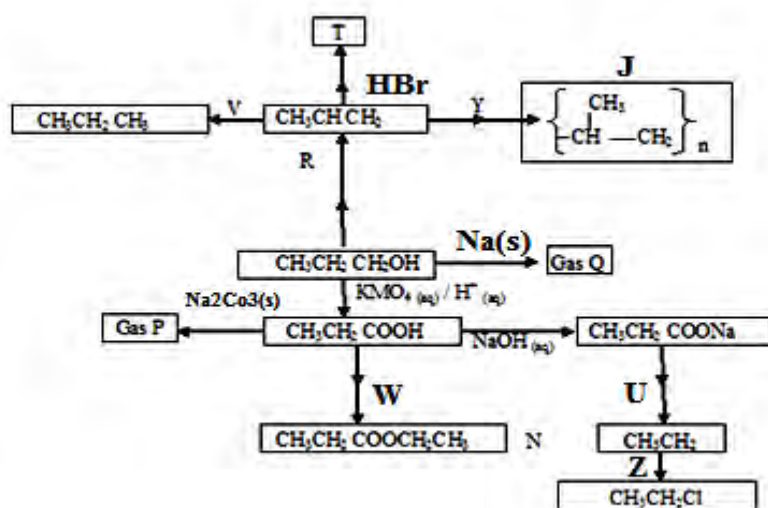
T

HBr

J

$CH_3CH_2CH_3$ V $CH_3CHCH_2$ Y $\left[ \begin{matrix} CH_3 \\ -CH - CH_2 \end{matrix} \right]_n$

R

Na(s)

$CH_3CH_2CH_2OH$ Gas Q

Na2Co3(s) $KMO_{4\,(aq)} / H^+_{(aq)}$

Gas P $CH_3CH_2COOH$ $NaOH_{(aq)}$ $CH_3CH_2COONa$

W U

$CH_3CH_2COOCH_2CH_3$ N $CH_3CH_3$

Z

$CH_3CH_2Cl$